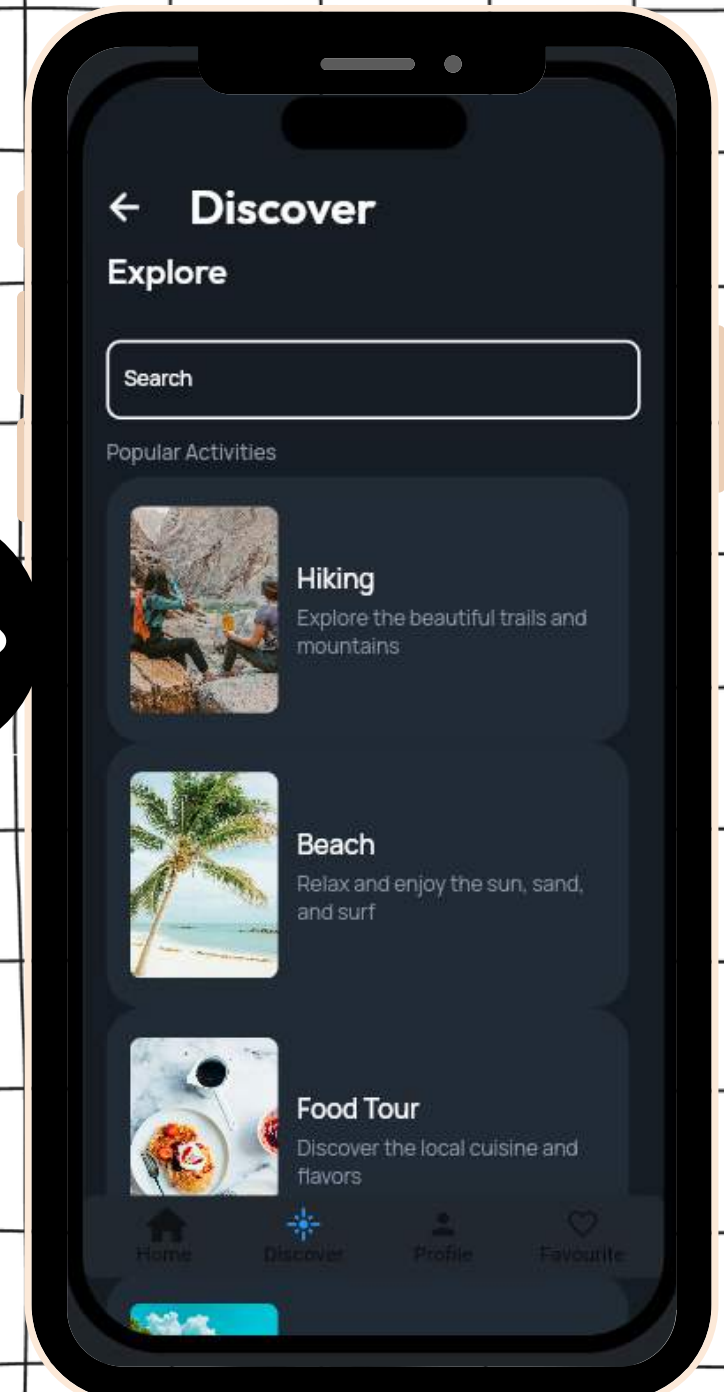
← Discover

Explore

Search

Popular Activities

Hiking
Explore the beautiful trails and mountains

Beach
Relax and enjoy the sun, sand, and surf

Food Tour
Discover the local cuisine and flavors

Home
Discover
Profile
Favourite